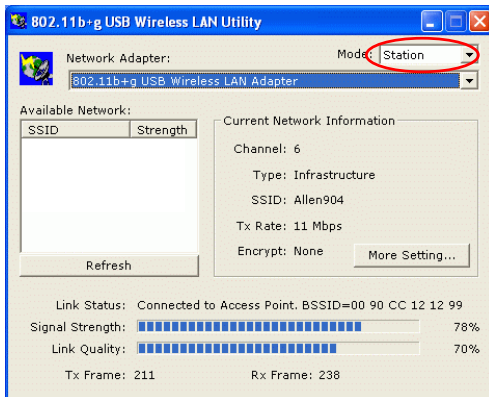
802.11b+g USB Wireless LAN Utility

Network Adapter:

Mode: Station

802.11b+g USB Wireless LAN Adapter

Available Network:

| SSID | Strength |
|---|---|

Refresh

Current Network Information

Channel: 6

Type: Infrastructure

SSID: Allen904

Tx Rate: 11 Mbps

Encrypt: None

More Setting...

Link Status: Connected to Access Point. BSSID=00 90 CC 12 12 99

Signal Strength: 78%

Link Quality: 70%

Tx Frame: 211

Rx Frame: 238